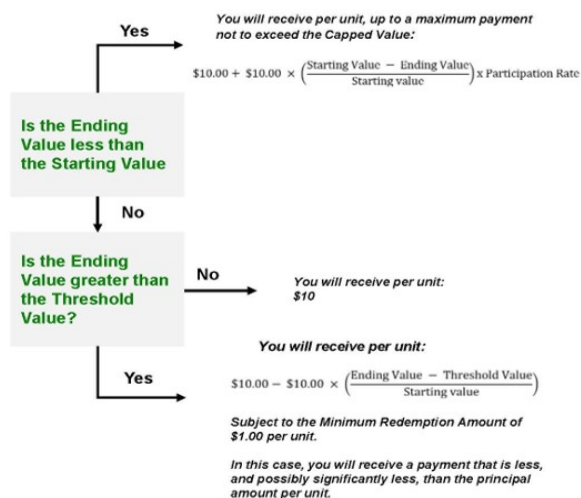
Yes

You will receive per unit, up to a maximum payment not to exceed the Capped Value:

$\$10.00 + \$10.00 \times \left(\frac{\text{Starting Value} - \text{Ending Value}}{\text{Starting value}}\right) \text{x Participation Rate}$

Is the Ending Value less than the Starting Value

No

Is the Ending Value greater than the Threshold Value?

No

You will receive per unit: $10

You will receive per unit:

Yes

$\$10.00 - \$10.00 \times \left(\frac{\text{Ending Value} - \text{Threshold Value}}{\text{Starting value}}\right)$

Subject to the Minimum Redemption Amount of $1.00 per unit.

In this case, you will receive a payment that is less, and possibly significantly less, than the principal amount per unit.